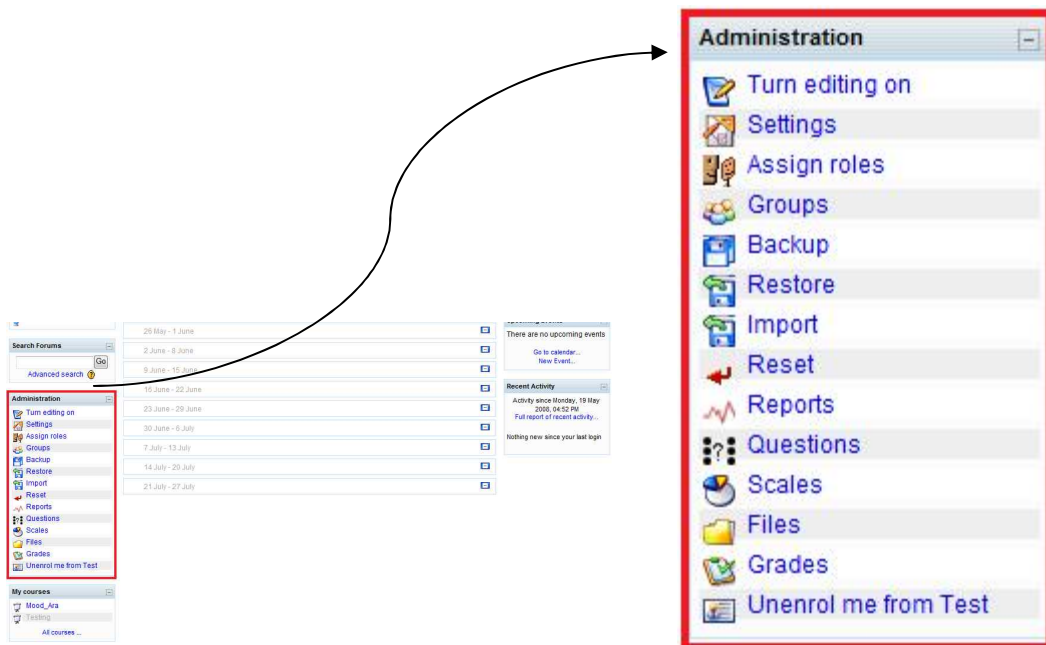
Administration

Turn editing on

Settings

Assign roles

Groups

Backup

Restore

Import

Reset

Reports

Questions

Scales

Files

Grades

Unenrol me from Test

Search Forums

Go

Advanced search

Administration

Turn editing on

Settings

Assign roles

Groups

Backup

Restore

Import

Reset

Reports

Questions

Scales

Files

Grades

Unenrol me from Test

My courses

Mood_Ara

Testing

All courses ...

26 May - 1 June

2 June - 8 June

9 June - 15 June

16 June - 22 June

23 June - 29 June

30 June - 6 July

7 July - 13 July

14 July - 20 July

21 July - 27 July

There are no upcoming events

Go to calendar...

New Event...

Recent Activity

Activity since Monday, 19 May 2008, 04:52 PM

Full report of recent activity...

Nothing new since your last login